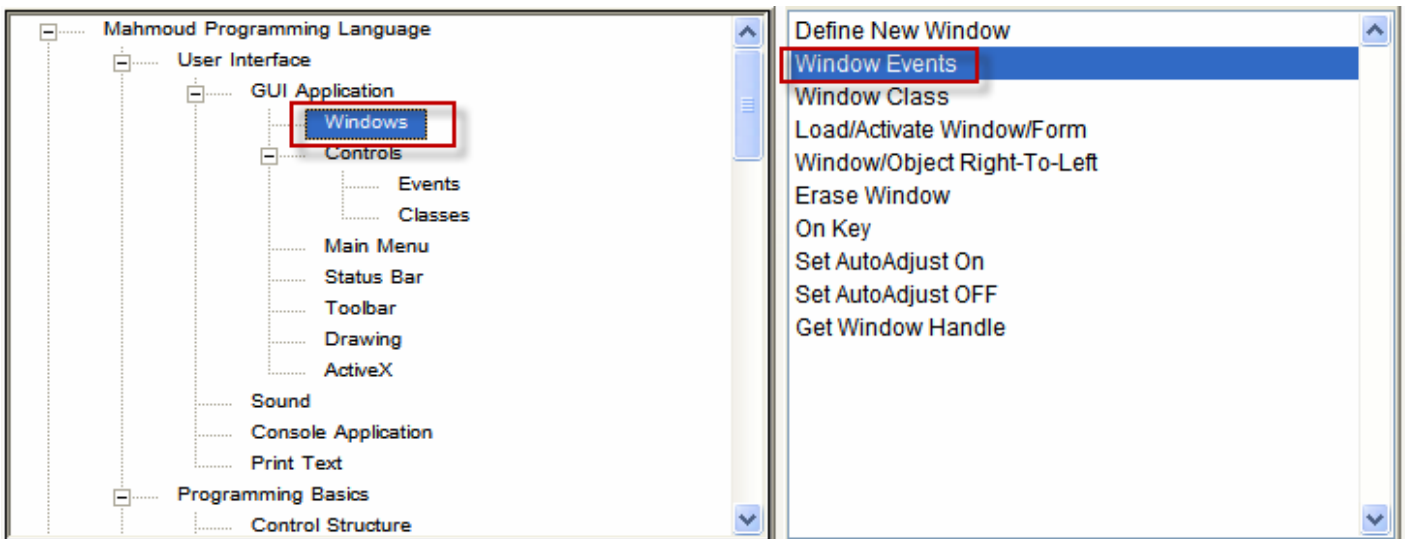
Mahmoud Programming Language
User Interface
GUI Application
Windows
Controls
Events
Classes
Main Menu
Status Bar
Toolbar
Drawing
ActiveX
Sound
Console Application
Print Text
Programming Basics
Control Structure

Define New Window
Window Events
Window Class
Load/Activate Window/Form
Window/Object Right-To-Left
Erase Window
On Key
Set AutoAdjust On
Set AutoAdjust OFF
Get Window Handle